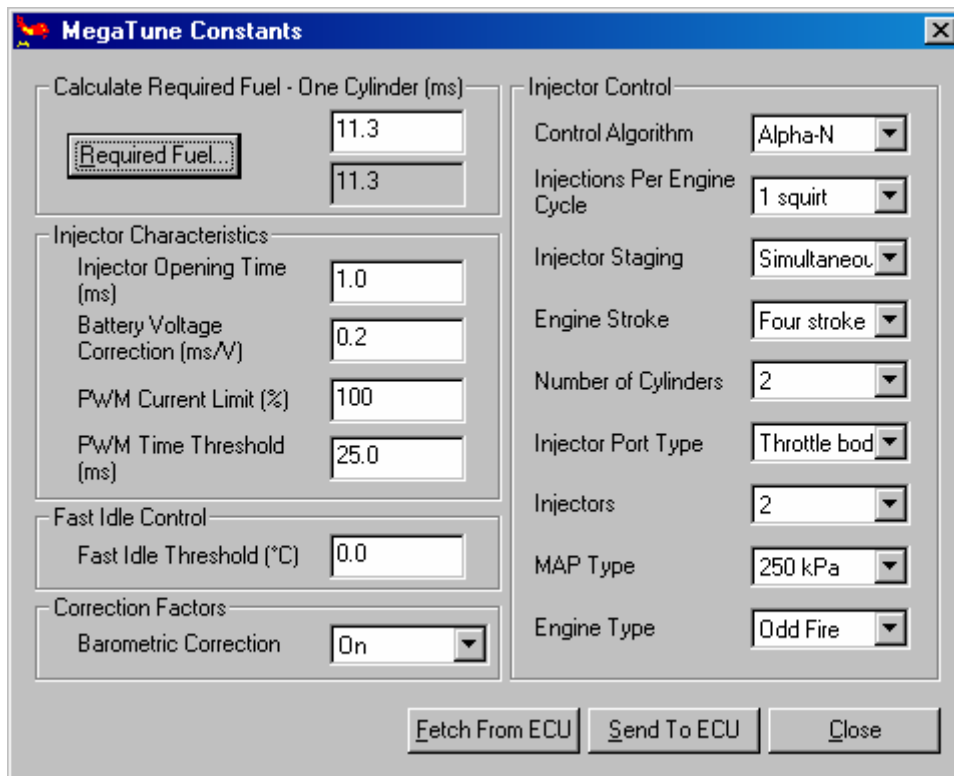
MegaTune Constants

Calculate Required Fuel - One Cylinder (ms)

Required Fuel...

11.3

11.3

Injector Characteristics

Injector Opening Time (ms) 1.0

Battery Voltage Correction (ms/V) 0.2

PWM Current Limit (%) 100

PWM Time Threshold (ms) 25.0

Fast Idle Control

Fast Idle Threshold (°C) 0.0

Correction Factors

Barometric Correction On

Injector Control

Control Algorithm Alpha-N

Injections Per Engine Cycle 1 squirt

Injector Staging Simultaneou

Engine Stroke Four stroke

Number of Cylinders 2

Injector Port Type Throttle bod

Injectors 2

MAP Type 250 kPa

Engine Type Odd Fire

Fetch From ECU

Send To ECU

Close